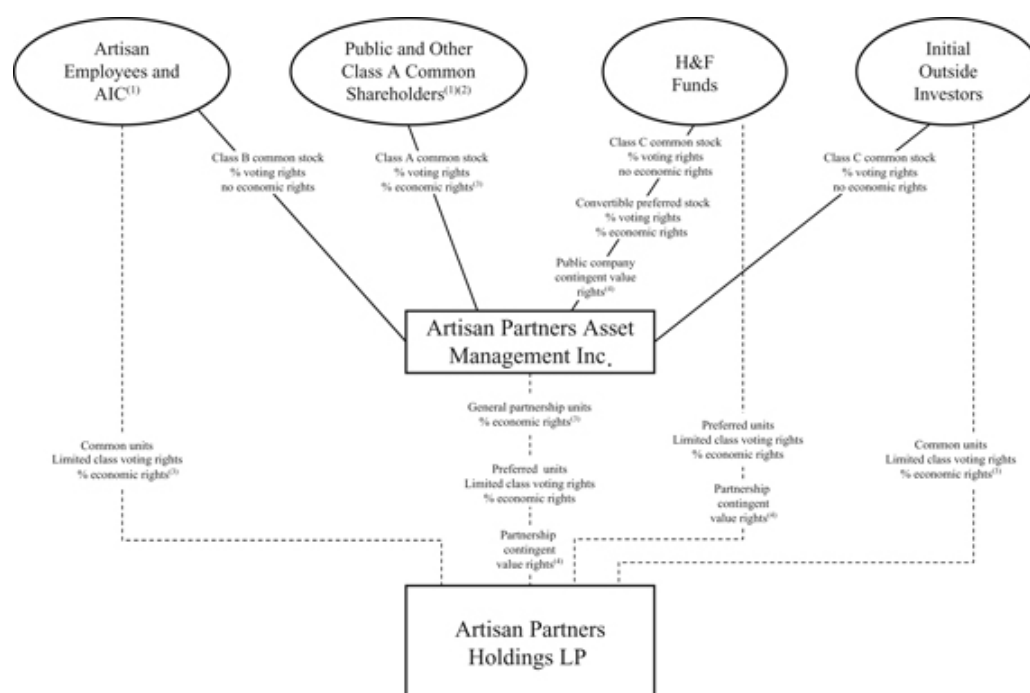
Artisan Employees and AIC$^{(1)}$

Public and Other Class A Common Shareholders$^{(1)(2)}$

H&F Funds

Initial Outside Investors

Class B common stock
% voting rights
no economic rights

Class A common stock
% voting rights
% economic rights$^{(3)}$

Class C common stock
% voting rights
no economic rights

Convertible preferred stock
% voting rights
% economic rights

Public company contingent value rights$^{(4)}$

Class C common stock
% voting rights
no economic rights

Artisan Partners Asset Management Inc.

General partnership units
% economic rights$^{(3)}$

Preferred units
Limited class voting rights
% economic rights

Partnership contingent value rights$^{(4)}$

Common units
Limited class voting rights
% economic rights$^{(3)}$

Preferred units
Limited class voting rights
% economic rights

Partnership contingent value rights$^{(4)}$

Common units
Limited class voting rights
% economic rights$^{(3)}$

Artisan Partners Holdings LP